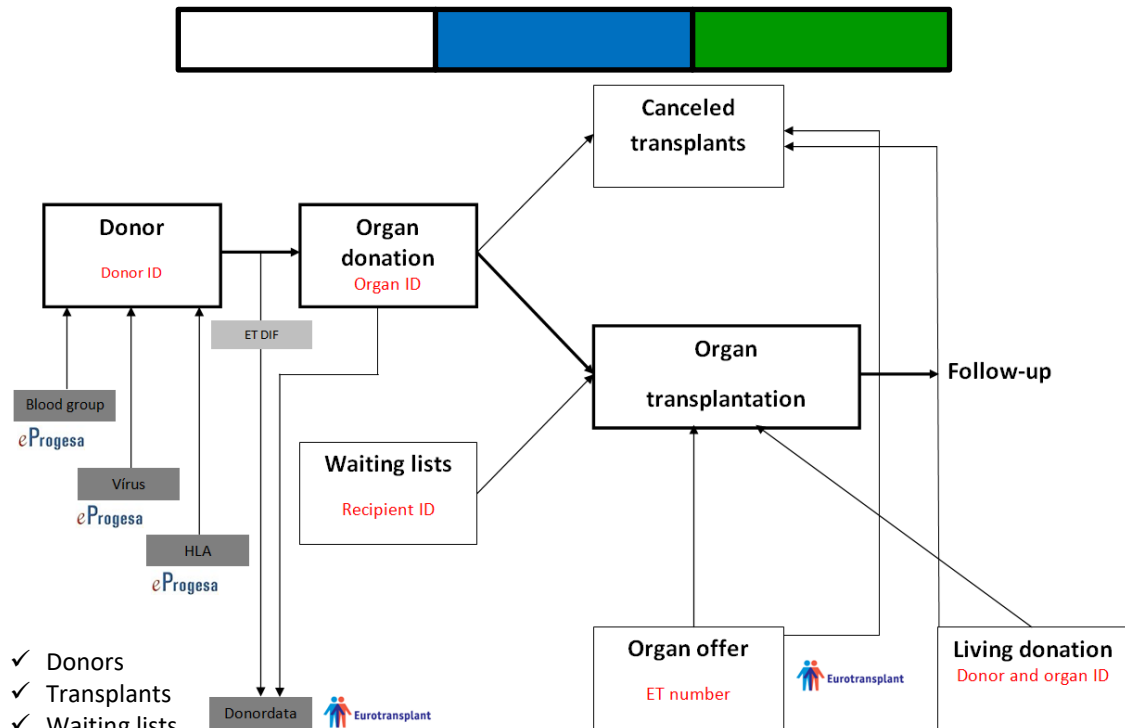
Canceled transplants

Donor
Donor ID

Organ donation
Organ ID

ET DIF

Organ transplantation

Follow-up

Blood group
eProgesa

Vírus
eProgesa

HLA
eProgesa

Waiting lists
Recipient ID

Organ offer
ET number

Eurotransplant

Living donation
Donor and organ ID

✓ Donors
✓ Transplants
✓ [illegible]

Donordata

Eurotransplant